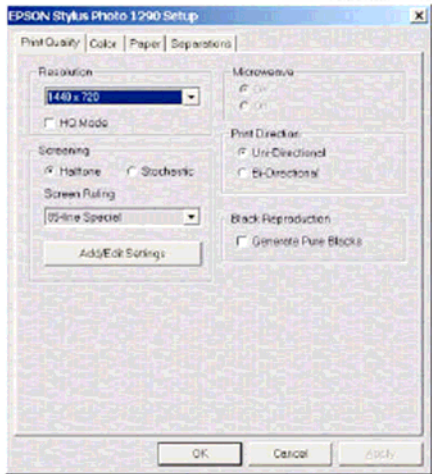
EPSON Stylus Photo 1290 Setup

Print Quality | Color | Paper | Separations

Resolution
1440 x 720
HQ Mode

Screening
Halftone
Stochastic
Screen Ruling
85line Special
Add/Edit Settings

Microweave
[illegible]
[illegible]

Print Direction
Uni-Directional
Bi-Directional

Black Reproduction
Generate Pure Blacks

OK
Cancel
Apply